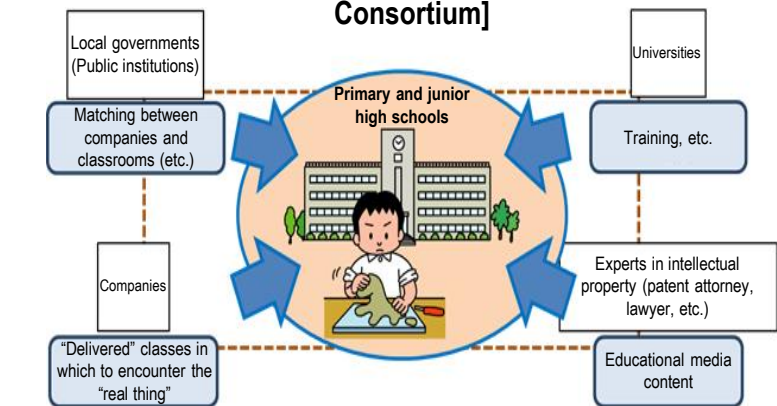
Consortium]

Local governments (Public institutions)

Matching between companies and classrooms (etc.)

Primary and junior high schools

Universities

Training, etc.

Companies

"Delivered" classes in which to encounter the "real thing"

Experts in intellectual property (patent attorney, lawyer, etc.)

Educational media content